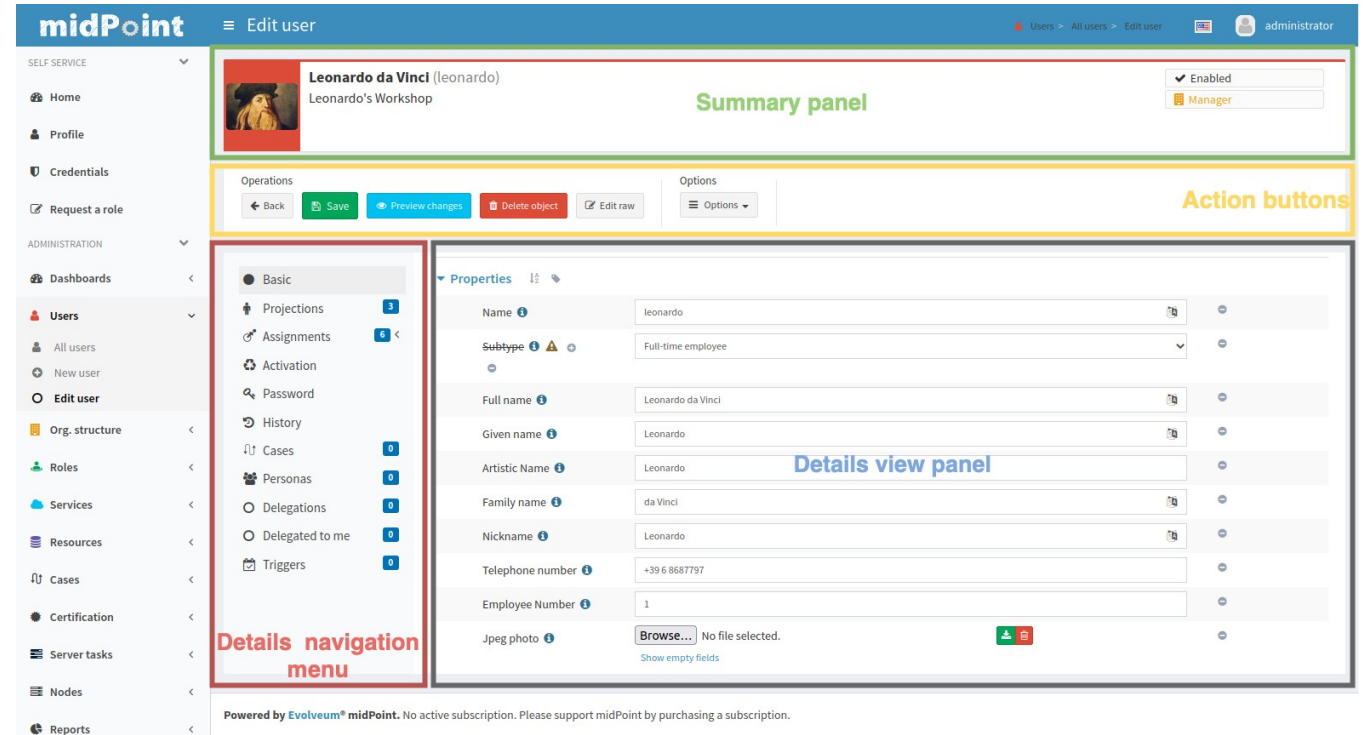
midPoint ≡ Edit user Users > All users > Edit user administrator

SELF SERVICE
Home
Profile
Credentials
Request a role
ADMINISTRATION
Dashboards
Users
All users
New user
Edit user
Org. structure
Roles
Services
Resources
Cases
Certification
Server tasks
Nodes
Reports

Leonardo da Vinci (leonardo)
Leonardo's Workshop
Summary panel
Enabled
Manager

Operations
Back Save Preview changes Delete object Edit raw
Options
Options
Action buttons

Basic
Projections 3
Assignments 6
Activation
Password
History
Cases 0
Personas 0
Delegations 0
Delegated to me 0
Triggers 0

Details navigation menu

Properties
Name leonardo
Subtype Full-time employee
Full name Leonardo da Vinci
Given name Leonardo
Artistic Name Leonardo
Family name da Vinci
Nickname Leonardo
Telephone number +39 6 8687797
Employee Number 1
Jpeg photo Browse... No file selected.
Show empty fields

Details view panel

Powered by Evolveum® midPoint. No active subscription. Please support midPoint by purchasing a subscription.